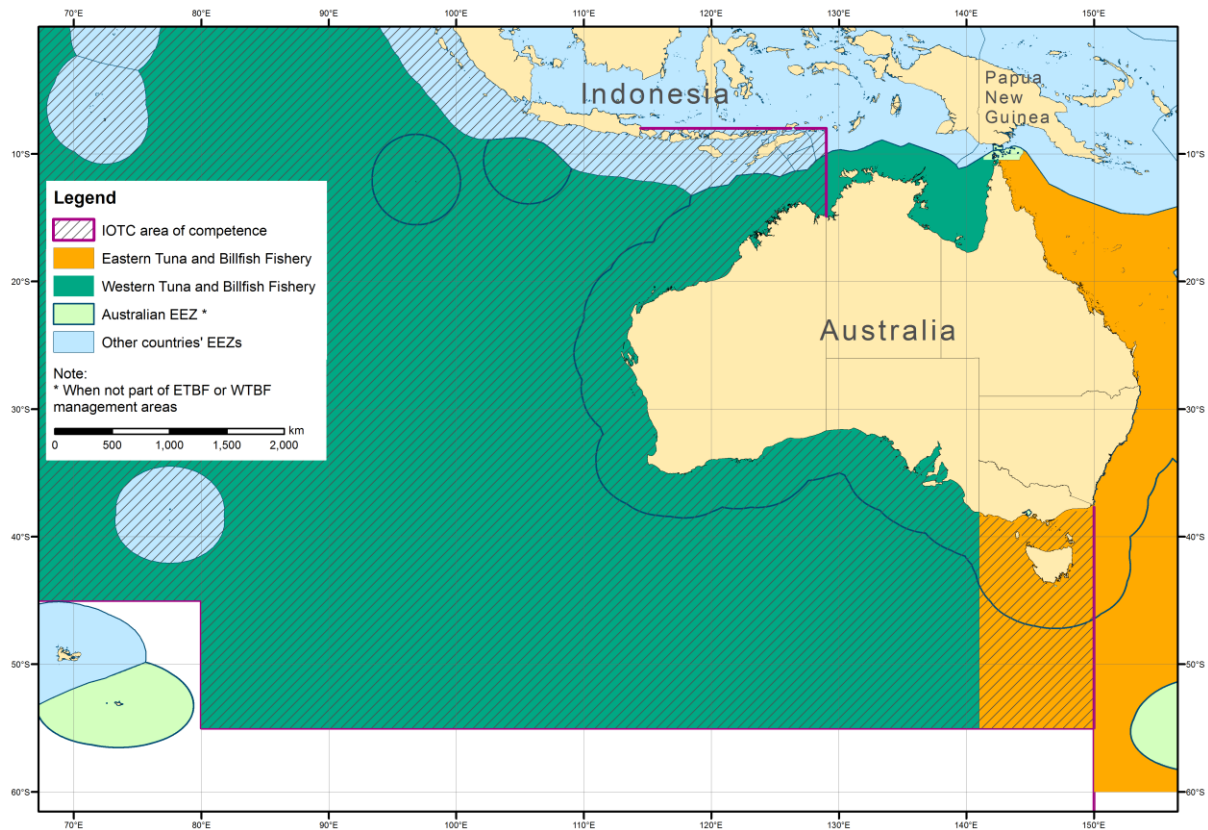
70°E 80°E 90°E 100°E 110°E 120°E 130°E 140°E 150°E

Indonesia

Papua New Guinea

Australia

Legend
IOTC area of competence
Eastern Tuna and Billfish Fishery
Western Tuna and Billfish Fishery
Australian EEZ *
Other countries' EEZs

Note:
* When not part of ETBF or WTBF management areas

km
0 500 1,000 1,500 2,000

10°S 20°S 30°S 40°S 50°S 60°S

10°S 20°S 30°S 40°S 50°S 60°S

70°E 80°E 90°E 100°E 110°E 120°E 130°E 140°E 150°E